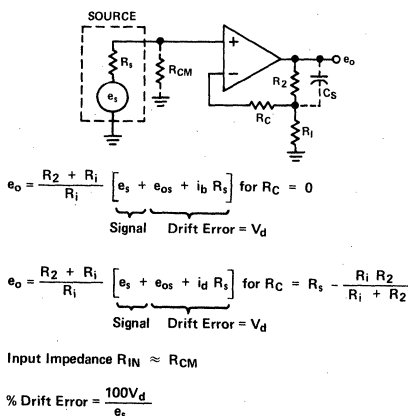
SOURCE

$R_s$

$e_s$

$R_{CM}$

+

−

$R_2$

$C_S$

$e_o$

$R_C$

$R_I$

$e_o = \frac{R_2 + R_i}{R_i} \left[ e_s + e_{os} + i_b R_s \right]$ for $R_C = 0$

Signal Drift Error = $V_d$

$e_o = \frac{R_2 + R_i}{R_i} \left[ e_s + e_{os} + i_d R_s \right]$ for $R_C = R_s - \frac{R_i R_2}{R_i + R_2}$

Signal Drift Error = $V_d$

Input Impedance $R_{IN} \approx R_{CM}$

% Drift Error = $\frac{100V_d}{e_s}$